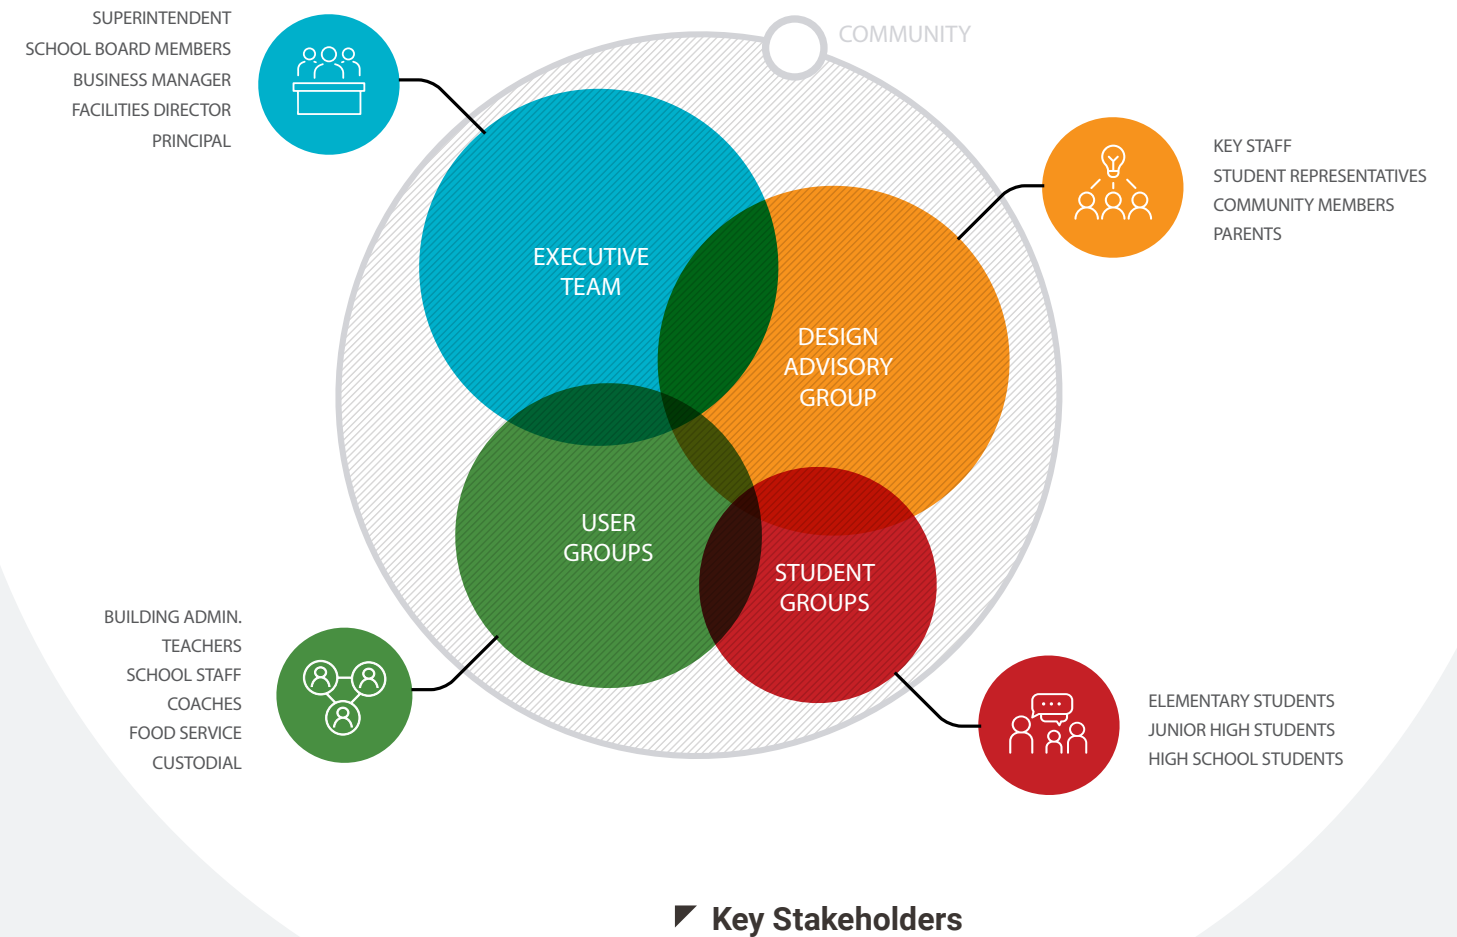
SUPERINTENDENT
SCHOOL BOARD MEMBERS
BUSINESS MANAGER
FACILITIES DIRECTOR
PRINCIPAL

COMMUNITY

KEY STAFF
STUDENT REPRESENTATIVES
COMMUNITY MEMBERS
PARENTS

EXECUTIVE TEAM

DESIGN ADVISORY GROUP

USER GROUPS

STUDENT GROUPS

BUILDING ADMIN.
TEACHERS
SCHOOL STAFF
COACHES
FOOD SERVICE
CUSTODIAL

ELEMENTARY STUDENTS
JUNIOR HIGH STUDENTS
HIGH SCHOOL STUDENTS

Key Stakeholders